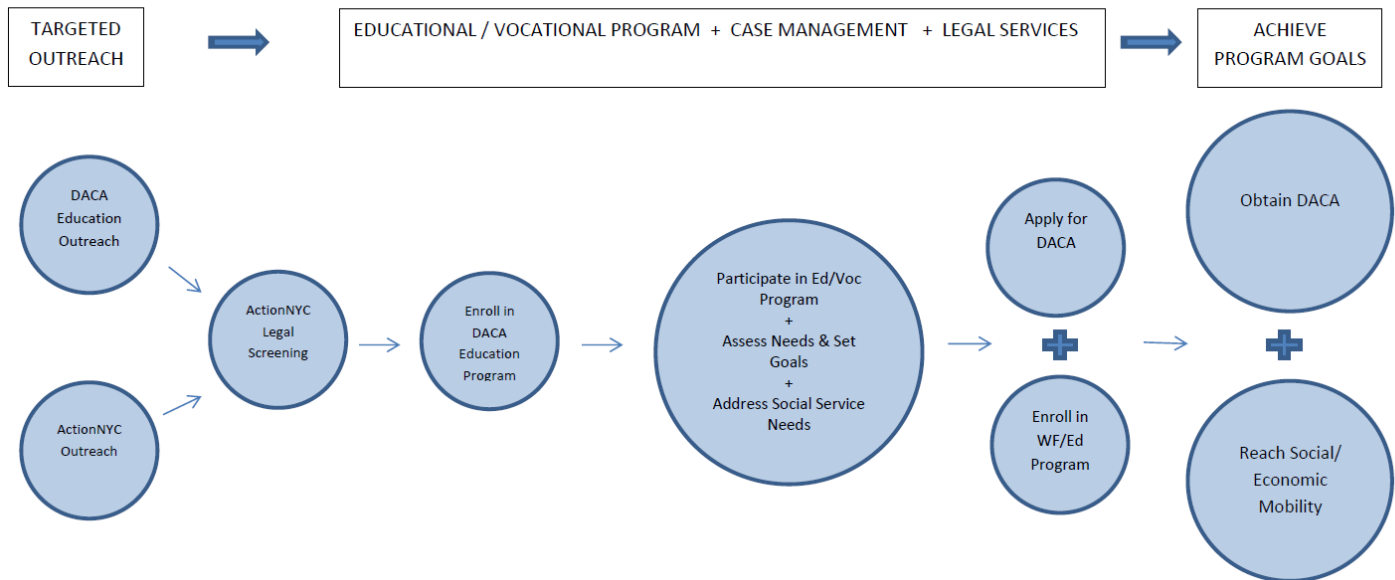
TARGETED OUTREACH

EDUCATIONAL / VOCATIONAL PROGRAM + CASE MANAGEMENT + LEGAL SERVICES

ACHIEVE PROGRAM GOALS

DACA Education Outreach

ActionNYC Outreach

ActionNYC Legal Screening

Enroll in DACA Education Program

Participate in Ed/Voc Program
+
Assess Needs & Set Goals
+
Address Social Service Needs

Apply for DACA

Enroll in WF/Ed Program

Obtain DACA

Reach Social/ Economic Mobility